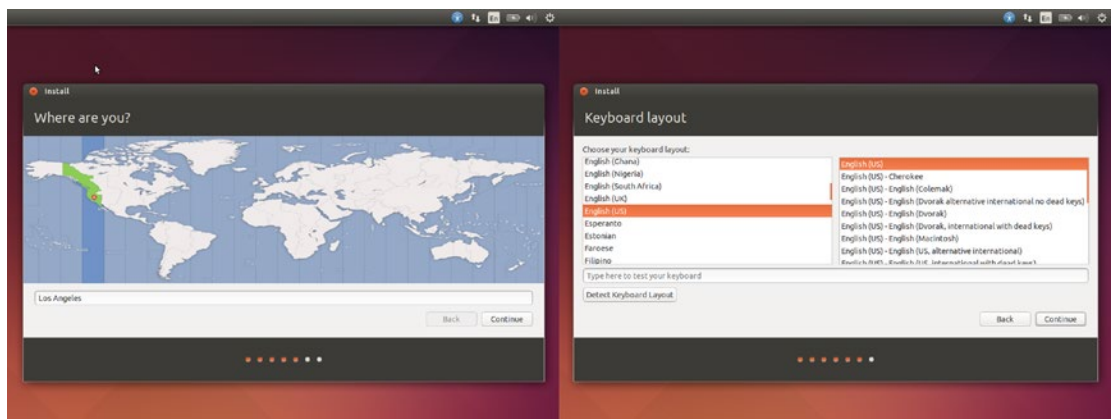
En

Install

Where are you?

Los Angeles

Back Continue

En

Install

Keyboard layout

Choose your keyboard layout:

English (Ghana)
English (Nigeria)
English (South Africa)
English (UK)
English (US)
Esperanto
Estonian
Faroese
Filipino

English (US)
English (US) - Cherokee
English (US) - English (Colemak)
English (US) - English (Dvorak alternative international no dead keys)
English (US) - English (Dvorak)
English (US) - English (Dvorak, international with dead keys)
English (US) - English (Macintosh)
English (US) - English (US, alternative international)
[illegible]

Type here to test your keyboard

Detect Keyboard Layout

Back Continue